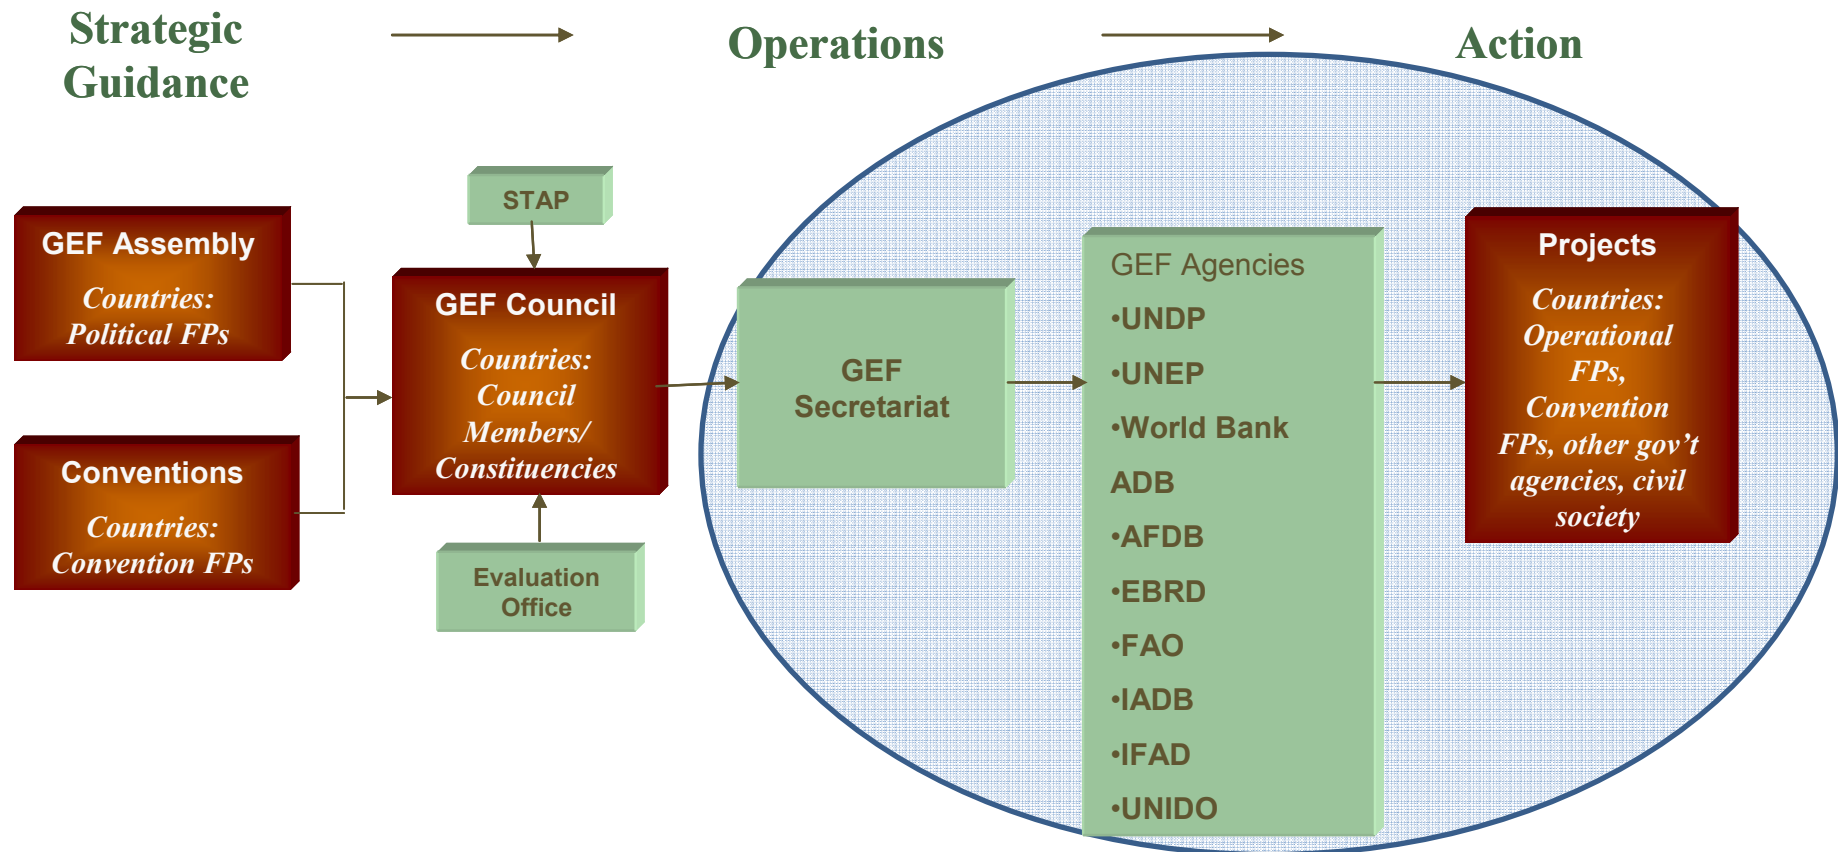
Strategic Guidance

Operations

Action

GEF Assembly

Countries: Political FPs

Conventions

Countries: Convention FPs

STAP

GEF Council

Countries: Council Members/ Constituencies

Evaluation Office

GEF Secretariat

GEF Agencies

•UNDP

•UNEP

•World Bank

ADB

•AFDB

•EBRD

•FAO

•IADB

•IFAD

•UNIDO

Projects

Countries: Operational FPs, Convention FPs, other gov't agencies, civil society